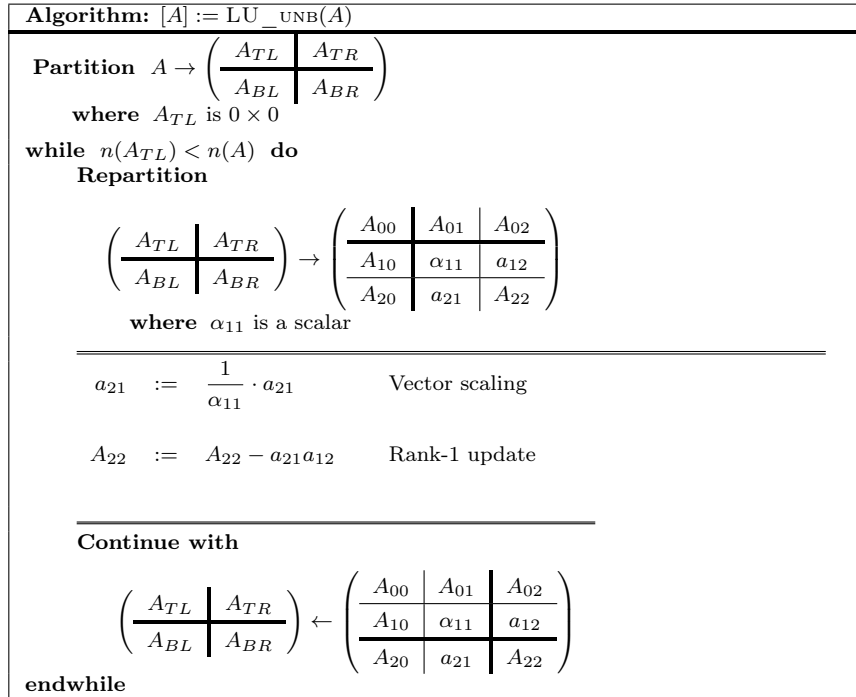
**Algorithm:** $[A] := \text{LU\_UNB}(A)$

**Partition** $A \rightarrow \left(\begin{array}{c|c} A_{TL} & A_{TR} \\ \hline A_{BL} & A_{BR} \end{array}\right)$
**where** $A_{TL}$ is $0 \times 0$

**while** $n(A_{TL}) < n(A)$ **do**
**Repartition**

$\left(\begin{array}{c|c} A_{TL} & A_{TR} \\ \hline A_{BL} & A_{BR} \end{array}\right) \rightarrow \left(\begin{array}{c|c|c} A_{00} & A_{01} & A_{02} \\ \hline A_{10} & \alpha_{11} & a_{12} \\ \hline A_{20} & a_{21} & A_{22} \end{array}\right)$
**where** $\alpha_{11}$ is a scalar

$a_{21} := \frac{1}{\alpha_{11}} \cdot a_{21}$ Vector scaling

$A_{22} := A_{22} - a_{21}a_{12}$ Rank-1 update

**Continue with**

$\left(\begin{array}{c|c} A_{TL} & A_{TR} \\ \hline A_{BL} & A_{BR} \end{array}\right) \leftarrow \left(\begin{array}{c|c|c} A_{00} & A_{01} & A_{02} \\ \hline A_{10} & \alpha_{11} & a_{12} \\ \hline A_{20} & a_{21} & A_{22} \end{array}\right)$

**endwhile**